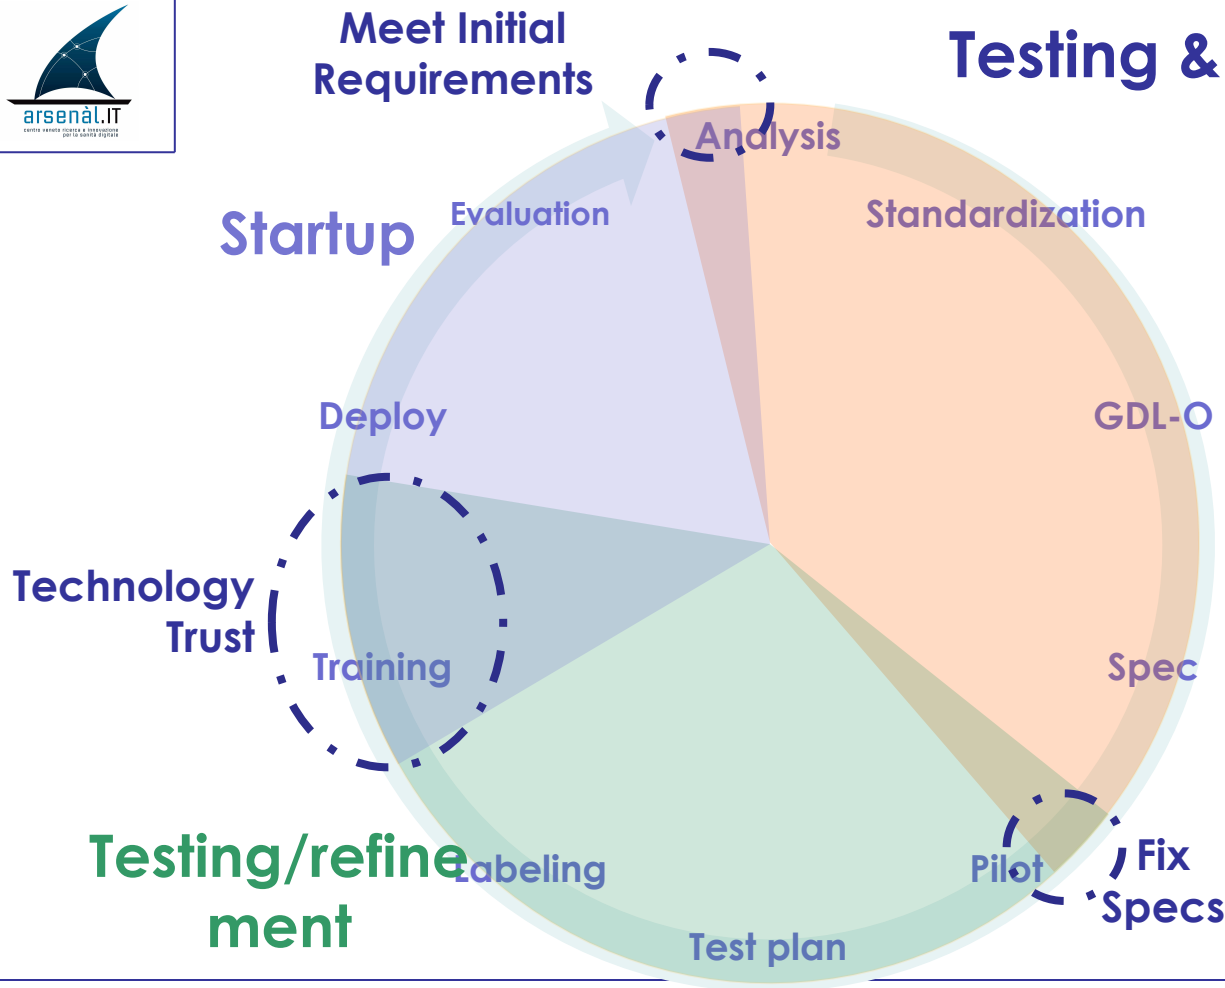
arsenàl.IT
centro veneto ricerca e innovazione per la sanità digitale

Meet Initial Requirements

Testing &

Analysis

Startup

Evaluation

Standardization

Deploy

GDL-O

Technology Trust

Training

Spec

Testing/refinement

Labeling

Pilot

Fix Specs

Test plan